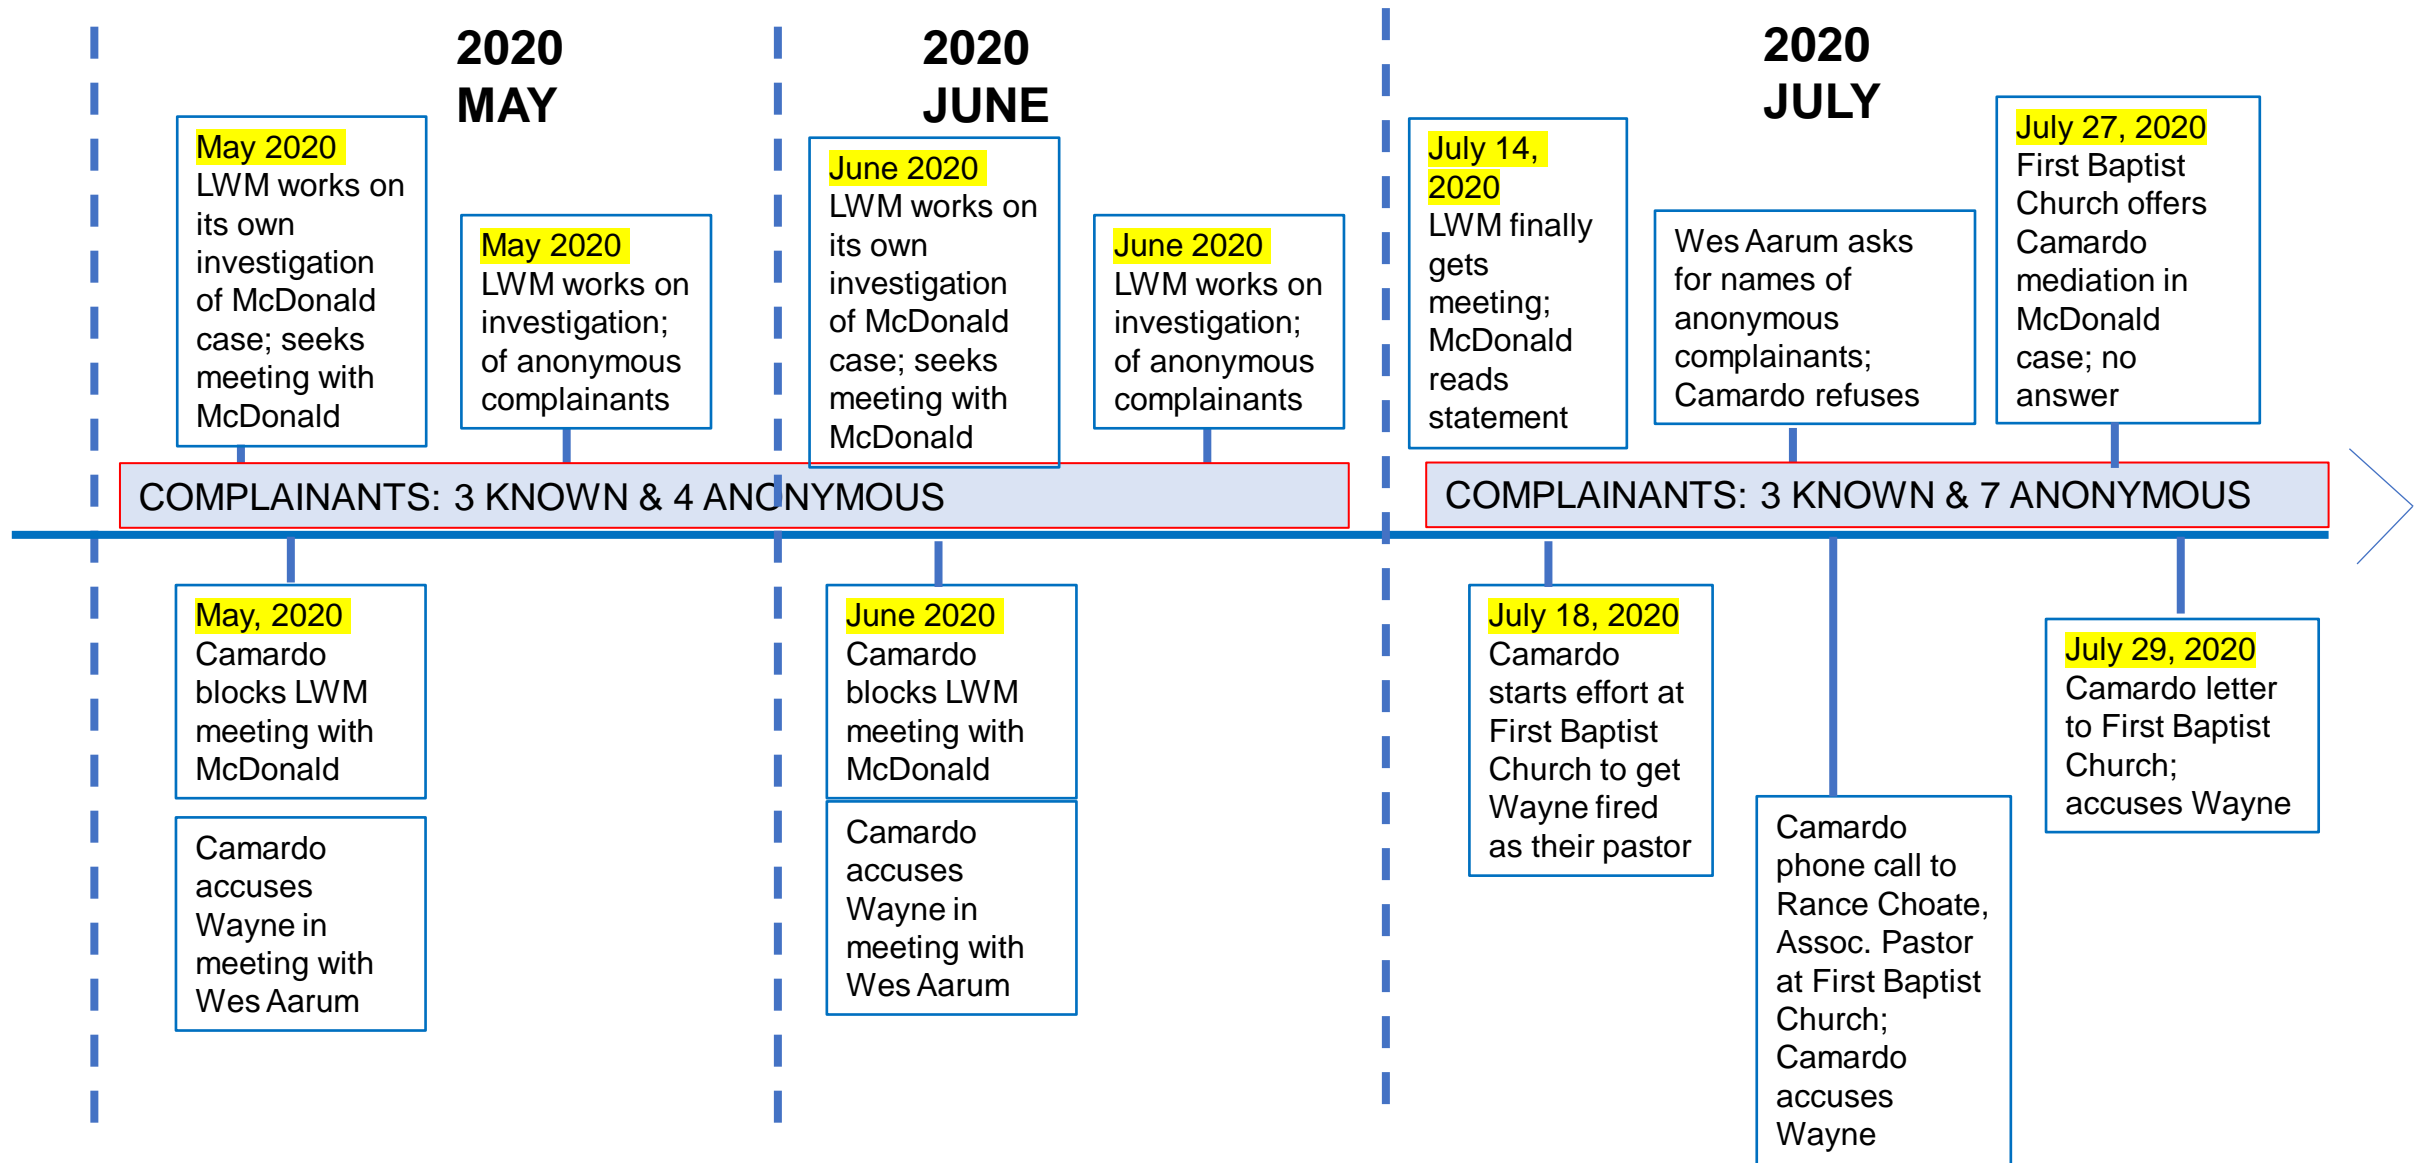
2020 MAY

May 2020
LWM works on its own investigation of McDonald case; seeks meeting with McDonald

May 2020
LWM works on investigation; of anonymous complainants

2020 JUNE

June 2020
LWM works on its own investigation of McDonald case; seeks meeting with McDonald

June 2020
LWM works on investigation; of anonymous complainants

2020 JULY

July 14, 2020
LWM finally gets meeting; McDonald reads statement

Wes Aarum asks for names of anonymous complainants; Camardo refuses

July 27, 2020
First Baptist Church offers Camardo mediation in McDonald case; no answer

COMPLAINANTS: 3 KNOWN & 4 ANONYMOUS

COMPLAINANTS: 3 KNOWN & 7 ANONYMOUS

May, 2020
Camardo blocks LWM meeting with McDonald

Camardo accuses Wayne in meeting with Wes Aarum

June 2020
Camardo blocks LWM meeting with McDonald

Camardo accuses Wayne in meeting with Wes Aarum

July 18, 2020
Camardo starts effort at First Baptist Church to get Wayne fired as their pastor

Camardo phone call to Rance Choate, Assoc. Pastor at First Baptist Church; Camardo accuses Wayne

July 29, 2020
Camardo letter to First Baptist Church; accuses Wayne